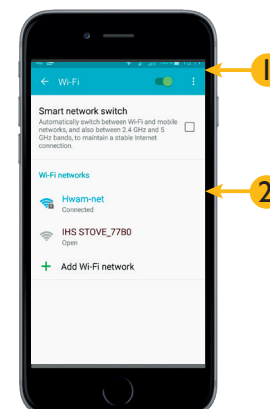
Wi-Fi

Smart network switch
Automatically switch between Wi-Fi and mobile networks, and also between 2.4 GHz and 5 GHz bands, to maintain a stable Internet connection.

Wi-Fi networks

Hwam-net
Connected

IHS STOVE_77B0
Open

+ Add Wi-Fi network

1

2